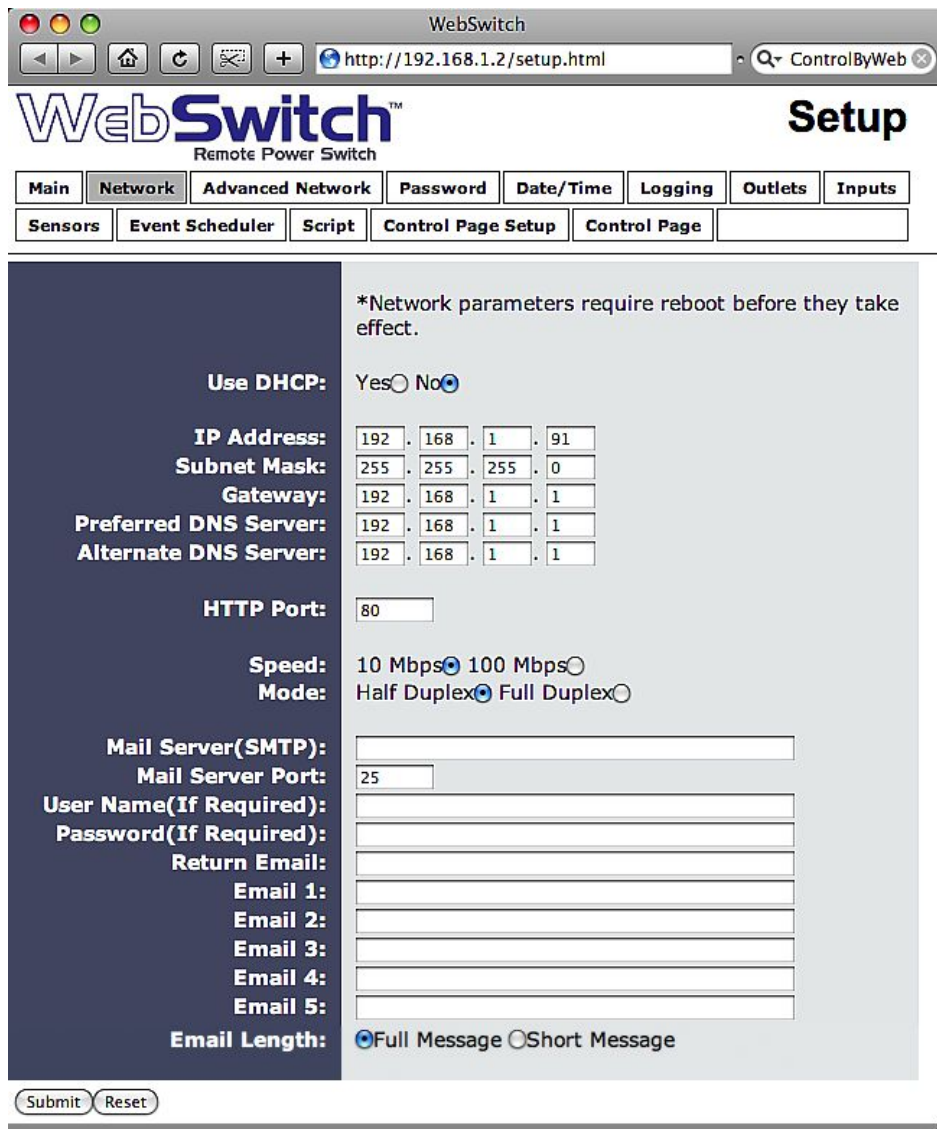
WebSwitch

http://192.168.1.2/setup.html

ControlByWeb

WebSwitch™
Remote Power Switch

Setup

Main | Network | Advanced Network | Password | Date/Time | Logging | Outlets | Inputs

Sensors | Event Scheduler | Script | Control Page Setup | Control Page

*Network parameters require reboot before they take effect.

Use DHCP: Yes No

IP Address: 192 . 168 . 1 . 91
Subnet Mask: 255 . 255 . 255 . 0
Gateway: 192 . 168 . 1 . 1
Preferred DNS Server: 192 . 168 . 1 . 1
Alternate DNS Server: 192 . 168 . 1 . 1

HTTP Port: 80

Speed: 10 Mbps 100 Mbps
Mode: Half Duplex Full Duplex

Mail Server(SMTP):
Mail Server Port: 25
User Name(If Required):
Password(If Required):
Return Email:
Email 1:
Email 2:
Email 3:
Email 4:
Email 5:
Email Length: Full Message Short Message

Submit Reset